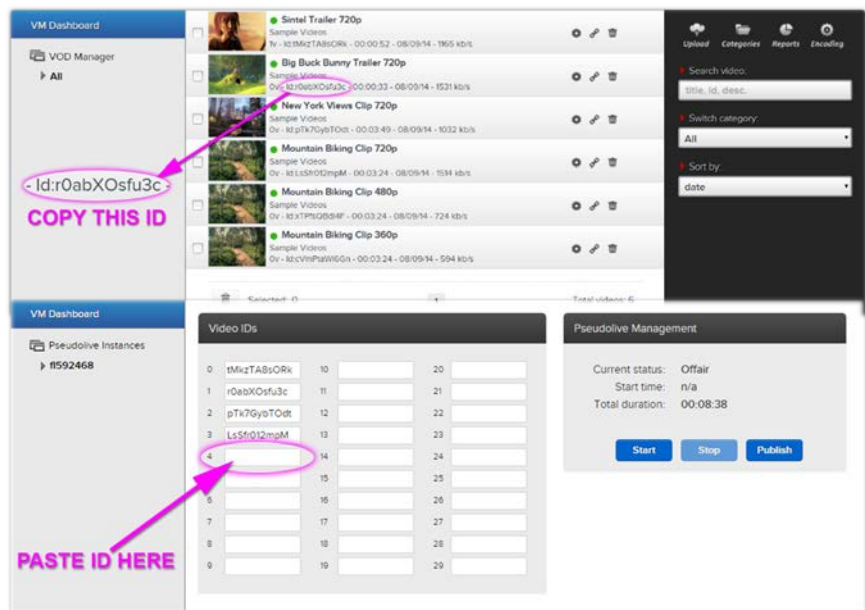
VM Dashboard

VOD Manager

All

Sintel Trailer 720p
Sample Videos
fv - Id:tMkzTA8sORk - 00:00:52 - 08/09/14 - 1165 kb/s

Big Buck Bunny Trailer 720p
Sample Videos
0v - Id:r0abXOsfu3c - 00:00:33 - 08/09/14 - 1531 kb/s

New York Views Clip 720p
Sample Videos
0v - Id:pTk7GybTOdt - 00:03:49 - 08/09/14 - 1032 kb/s

Mountain Biking Clip 720p
Sample Videos
0v - Id:LsSfr012mpM - 00:03:24 - 08/09/14 - 1514 kb/s

Mountain Biking Clip 480p
Sample Videos
0v - Id:xTPftQBBMF - 00:03:24 - 08/09/14 - 724 kb/s

Mountain Biking Clip 360p
Sample Videos
0v - Id:cVmPtaWI6Gn - 00:03:24 - 08/09/14 - 594 kb/s

Selected: 0

Total videos: 6

Upload Categories Reports Encoding

Search video:

title, id, desc.

Switch category:

All

Sort by:

date

- Id:r0abXOsfu3c -

COPY THIS ID

VM Dashboard

Pseudolive Instances

fl592468

Video IDs

| 0 | tMkzTA8sORk | 10 | | 20 | |
|---|---|---|---|---|---|
| 1 | r0abXOsfu3c | 11 | | 21 | |
| 2 | pTk7GybTOdt | 12 | | 22 | |
| 3 | LsSfr012mpM | 13 | | 23 | |
| 4 | | 14 | | 24 | |
| 5 | | 15 | | 25 | |
| 6 | | 16 | | 26 | |
| 7 | | 17 | | 27 | |
| 8 | | 18 | | 28 | |
| 9 | | 19 | | 29 | |

Pseudolive Management

Current status: Offair
Start time: n/a
Total duration: 00:08:38

Start Stop Publish

PASTE ID HERE